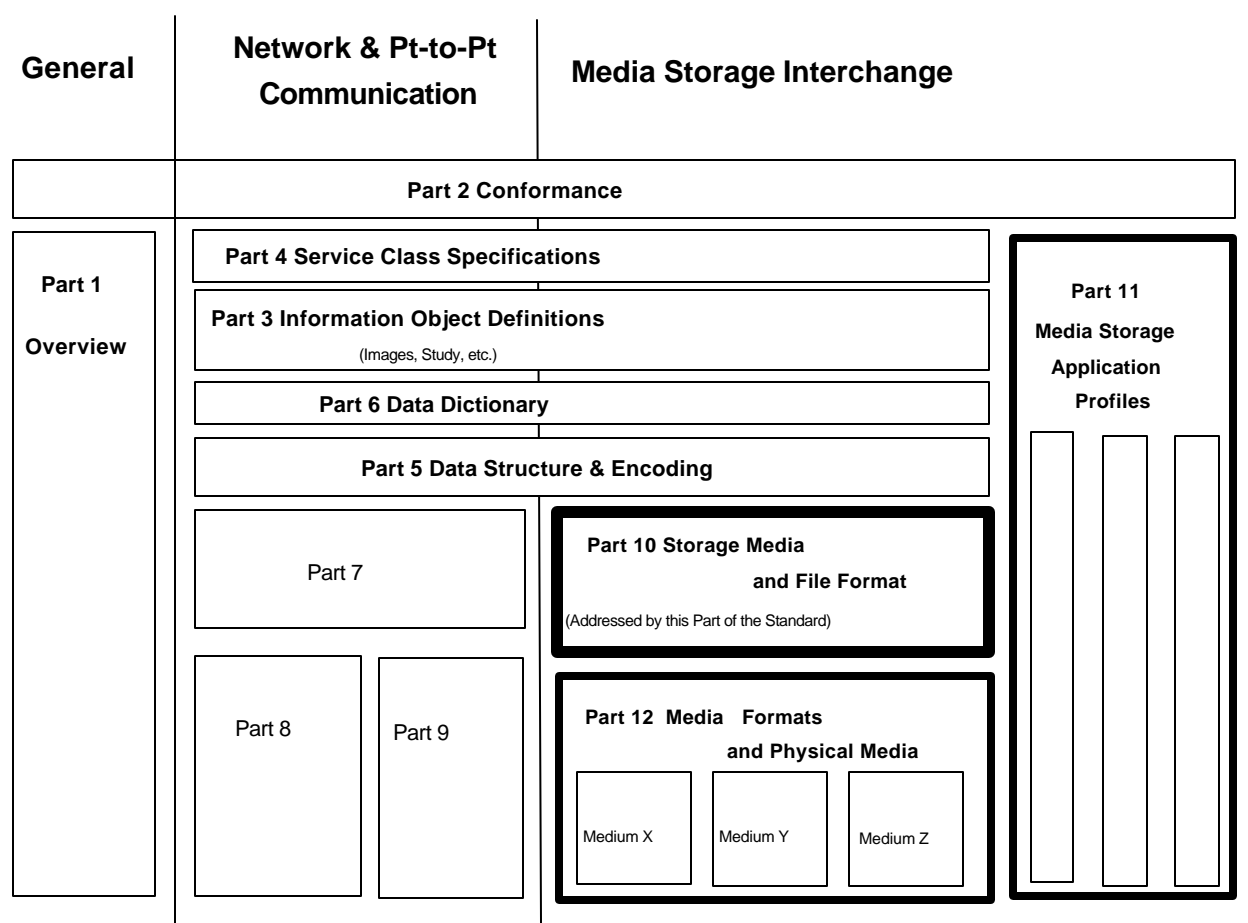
General

Network & Pt-to-Pt Communication

Media Storage Interchange

Part 2 Conformance

Part 1

Overview

Part 4 Service Class Specifications

Part 3 Information Object Definitions

(Images, Study, etc.)

Part 6 Data Dictionary

Part 5 Data Structure & Encoding

Part 7

Part 8

Part 9

Part 10 Storage Media and File Format

(Addressed by this Part of the Standard)

Part 12 Media Formats and Physical Media

Medium X

Medium Y

Medium Z

Part 11 Media Storage Application Profiles